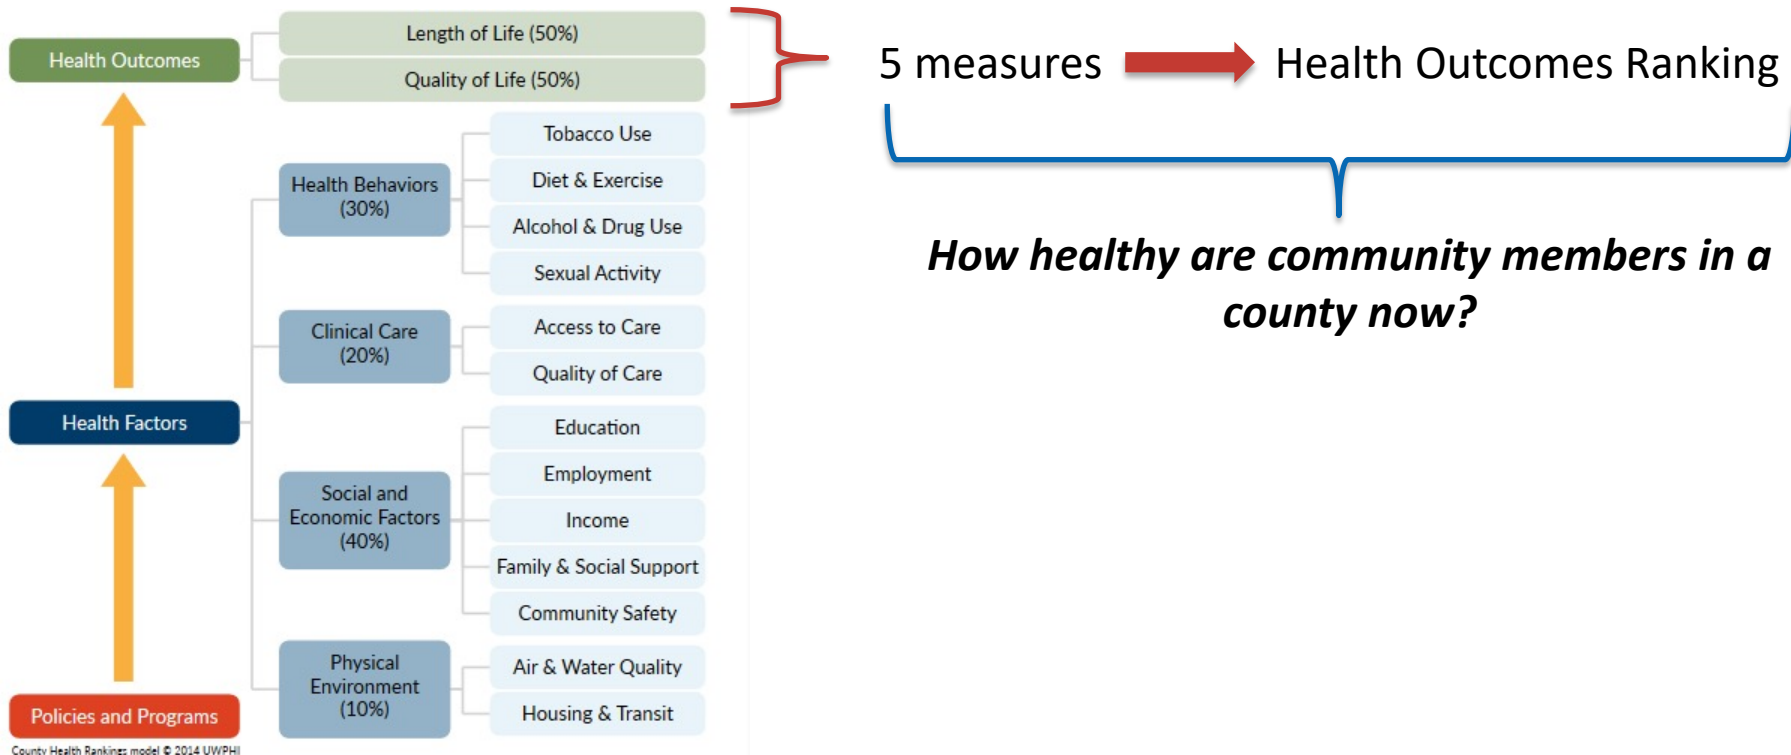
Health Outcomes

Length of Life (50%)

Quality of Life (50%)

5 measures Health Outcomes Ranking

*How healthy are community members in a county now?*

Health Behaviors (30%)

Tobacco Use

Diet & Exercise

Alcohol & Drug Use

Sexual Activity

Clinical Care (20%)

Access to Care

Quality of Care

Health Factors

Social and Economic Factors (40%)

Education

Employment

Income

Family & Social Support

Community Safety

Physical Environment (10%)

Air & Water Quality

Housing & Transit

Policies and Programs

County Health Rankings model © 2014 UWPHI